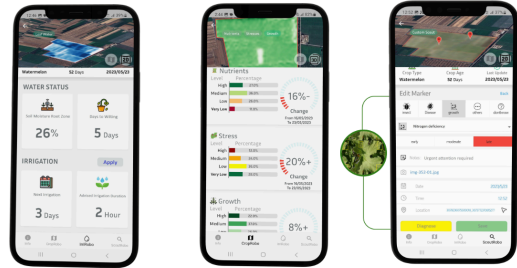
Watermelon 52 Days 2020/05/23

WATER STATUS

Soil Moisture Root Zone
26%

Days to Wilting
5 Days

IRRIGATION
Apply

Next Irrigation
3 Days

Advised Irrigation Duration
2 Hour

Nutrients
Level Percentage
High
Medium
Low
Very Low
16%-
Change

Stress
Level Percentage
High
Medium
Low
Very Low
20%+
Change

Growth
Level Percentage
High
Medium
8%+

CropTube

Crop Type
Watermelon
Crop Age
52 Days
Last Update
2020/05/23

Edit Marker
Nitrogen deficiency
Notes: Urgent attention required
img-303-01.jpg
Date
Diagnose
Save